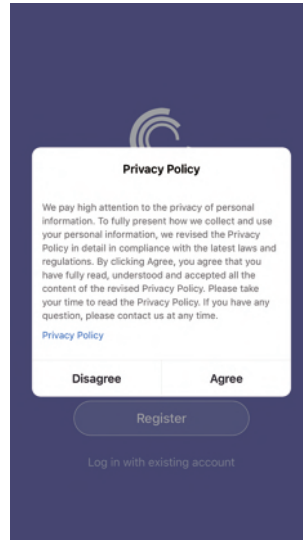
Privacy Policy

We pay high attention to the privacy of personal information. To fully present how we collect and use your personal information, we revised the Privacy Policy in detail in compliance with the latest laws and regulations. By clicking Agree, you agree that you have fully read, understood and accepted all the content of the revised Privacy Policy. Please take your time to read the Privacy Policy. If you have any question, please contact us at any time.

Privacy Policy

Disagree

Agree

Register

Log in with existing account